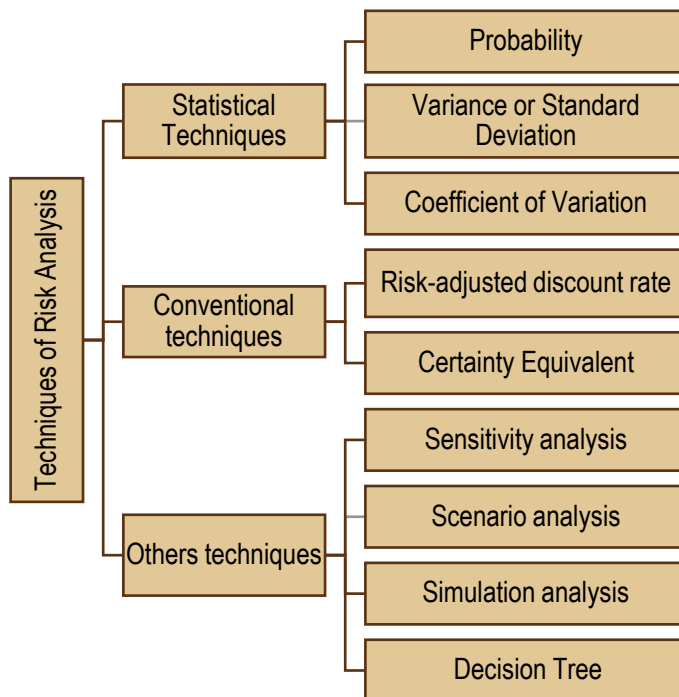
Techniques of Risk Analysis

Statistical Techniques

Probability

Variance or Standard Deviation

Coefficient of Variation

Conventional techniques

Risk-adjusted discount rate

Certainty Equivalent

Others techniques

Sensitivity analysis

Scenario analysis

Simulation analysis

Decision Tree